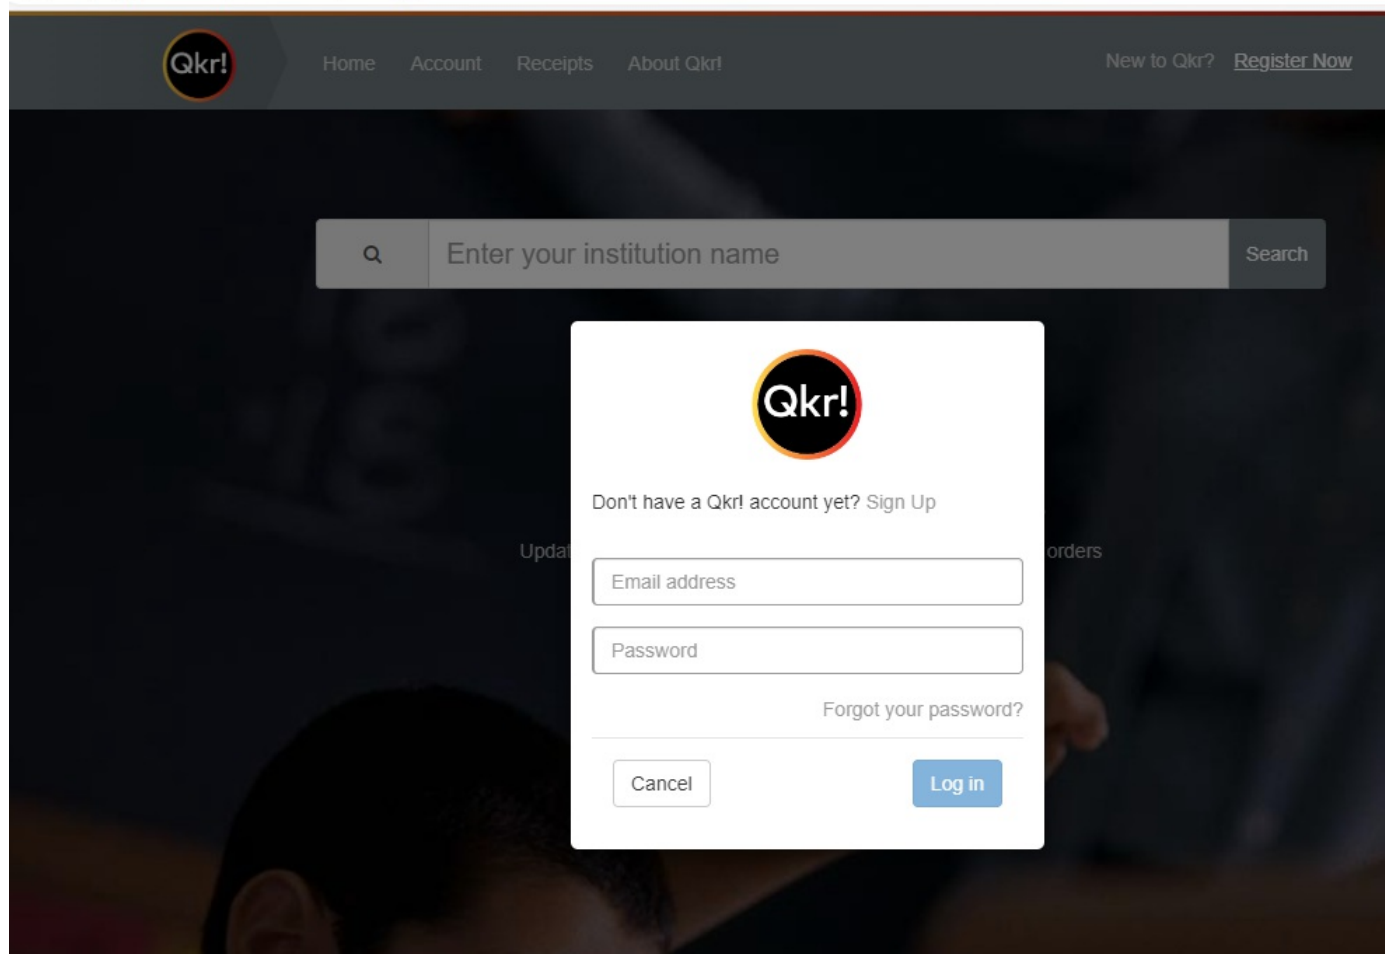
Qkr!

Home Account Receipts About Qkr!

New to Qkr? Register Now

Enter your institution name

Search

Qkr!

Don't have a Qkr! account yet? Sign Up

Updat

orders

Email address

Password

Forgot your password?

Cancel

Log in